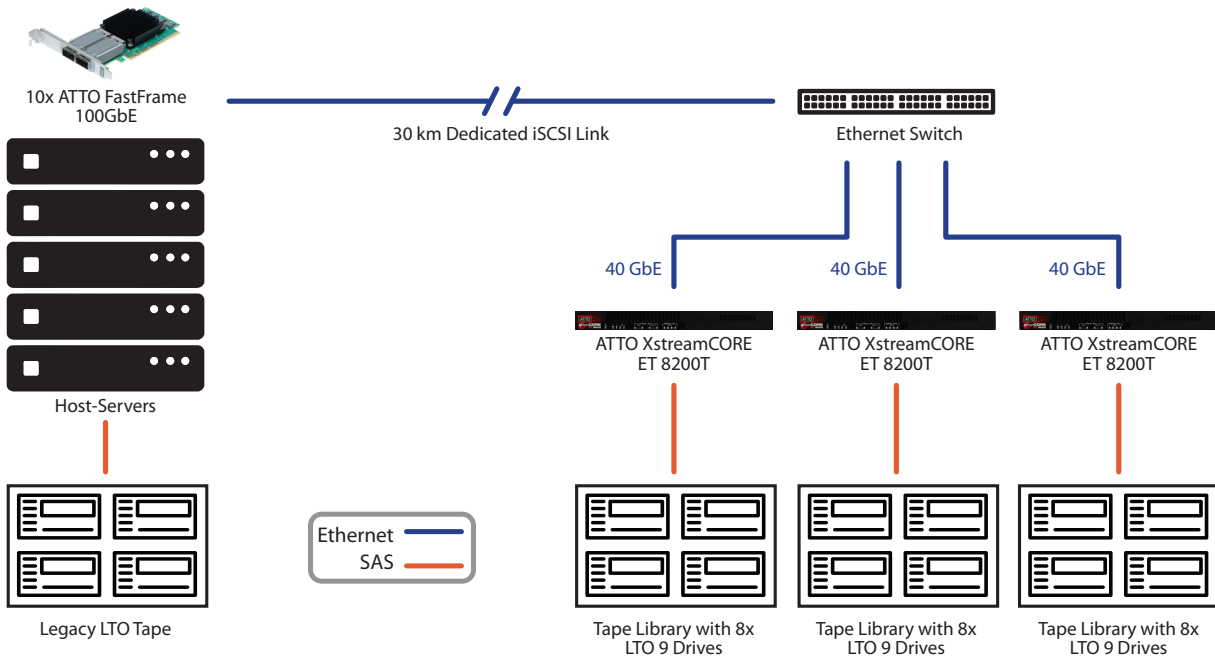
10x ATTO FastFrame 100GbE

30 km Dedicated iSCSI Link

Ethernet Switch

40 GbE

40 GbE

40 GbE

ATTO XstreamCORE ET 8200T

ATTO XstreamCORE ET 8200T

ATTO XstreamCORE ET 8200T

Host-Servers

Ethernet

SAS

Legacy LTO Tape

Tape Library with 8x LTO 9 Drives

Tape Library with 8x LTO 9 Drives

Tape Library with 8x LTO 9 Drives